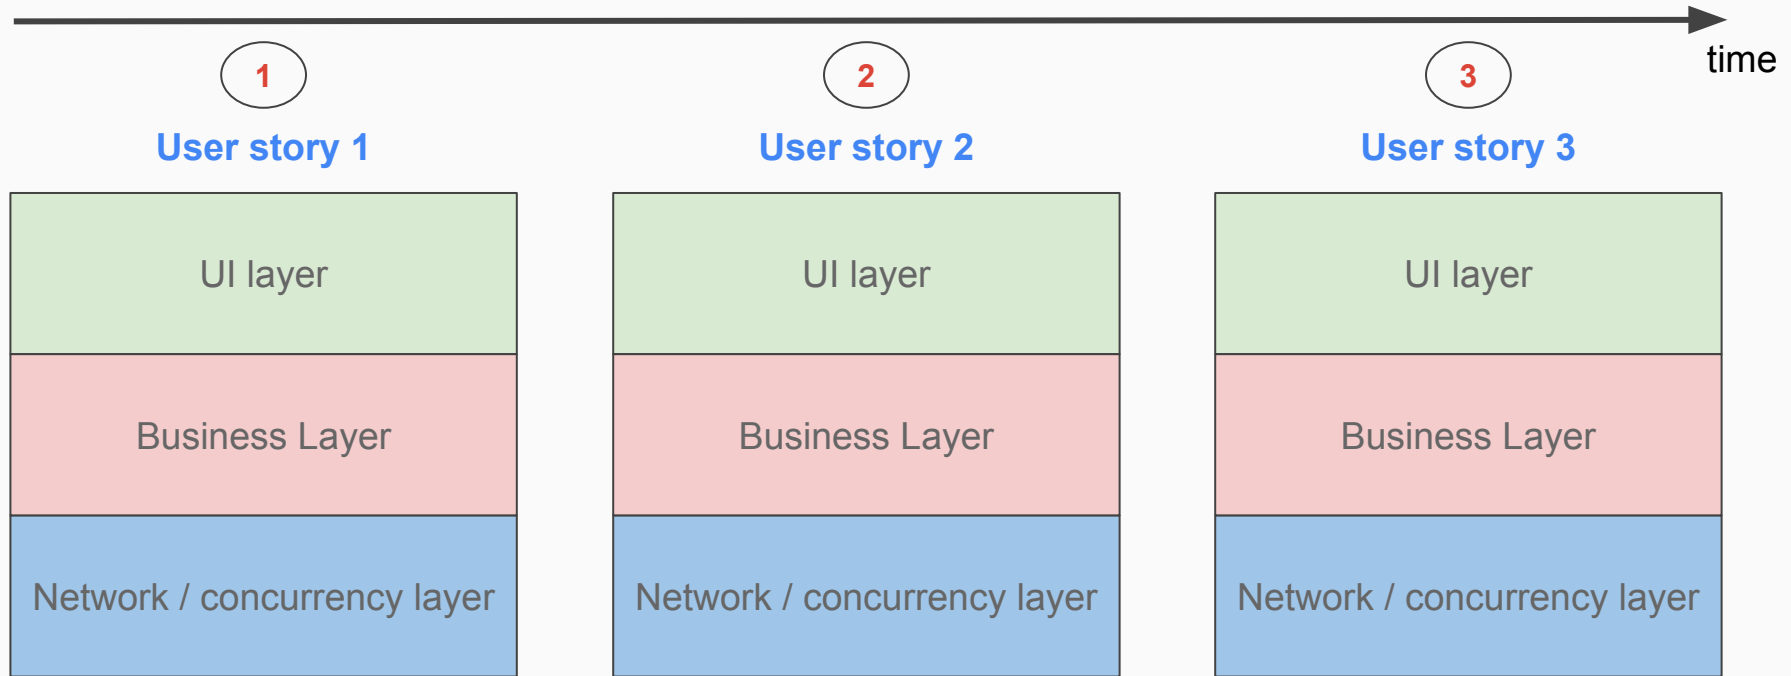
time

1

User story 1

UI layer

Business Layer

Network / concurrency layer

2

User story 2

UI layer

Business Layer

Network / concurrency layer

3

User story 3

UI layer

Business Layer

Network / concurrency layer